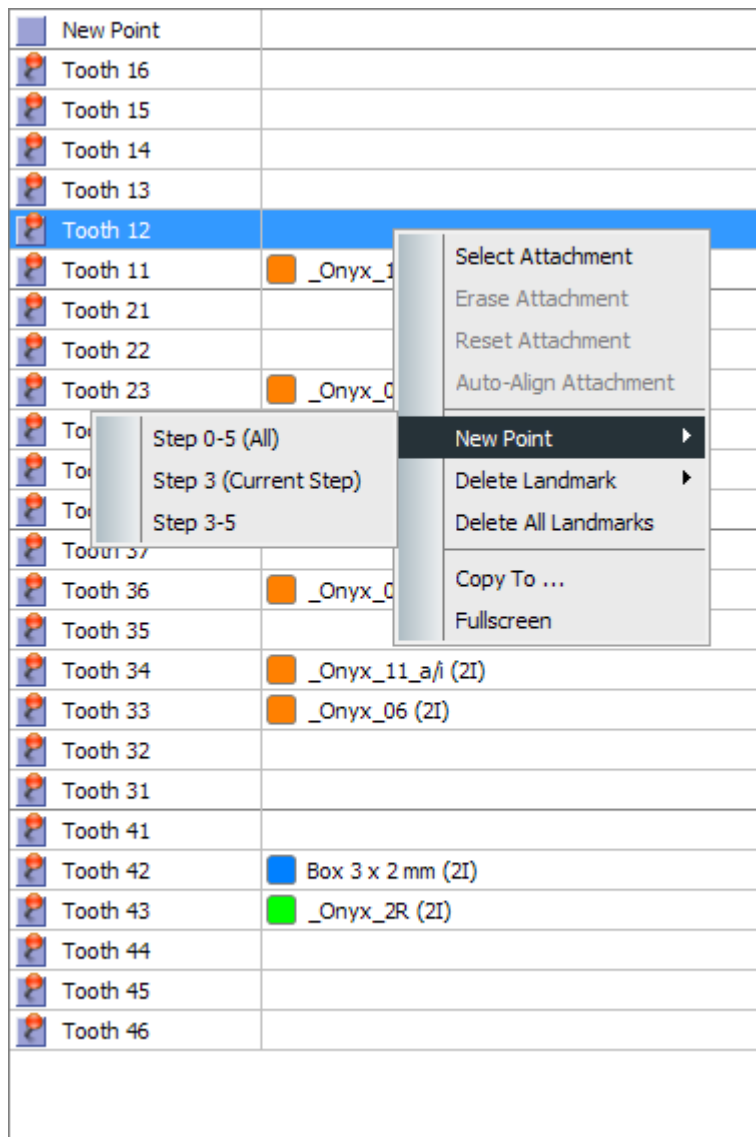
New Point
Tooth 16
Tooth 15
Tooth 14
Tooth 13
Tooth 12
Tooth 11 _Onyx_1
Tooth 21
Tooth 22
Tooth 23 _Onyx_0
Too
Too
Too
Tooth 37
Tooth 36 _Onyx_0
Tooth 35
Tooth 34 _Onyx_11_a/i (2I)
Tooth 33 _Onyx_06 (2I)
Tooth 32
Tooth 31
Tooth 41
Tooth 42 Box 3 x 2 mm (2I)
Tooth 43 _Onyx_2R (2I)
Tooth 44
Tooth 45
Tooth 46

Select Attachment
Erase Attachment
Reset Attachment
Auto-Align Attachment
New Point
Delete Landmark
Delete All Landmarks
Copy To ...
Fullscreen

Step 0-5 (All)
Step 3 (Current Step)
Step 3-5